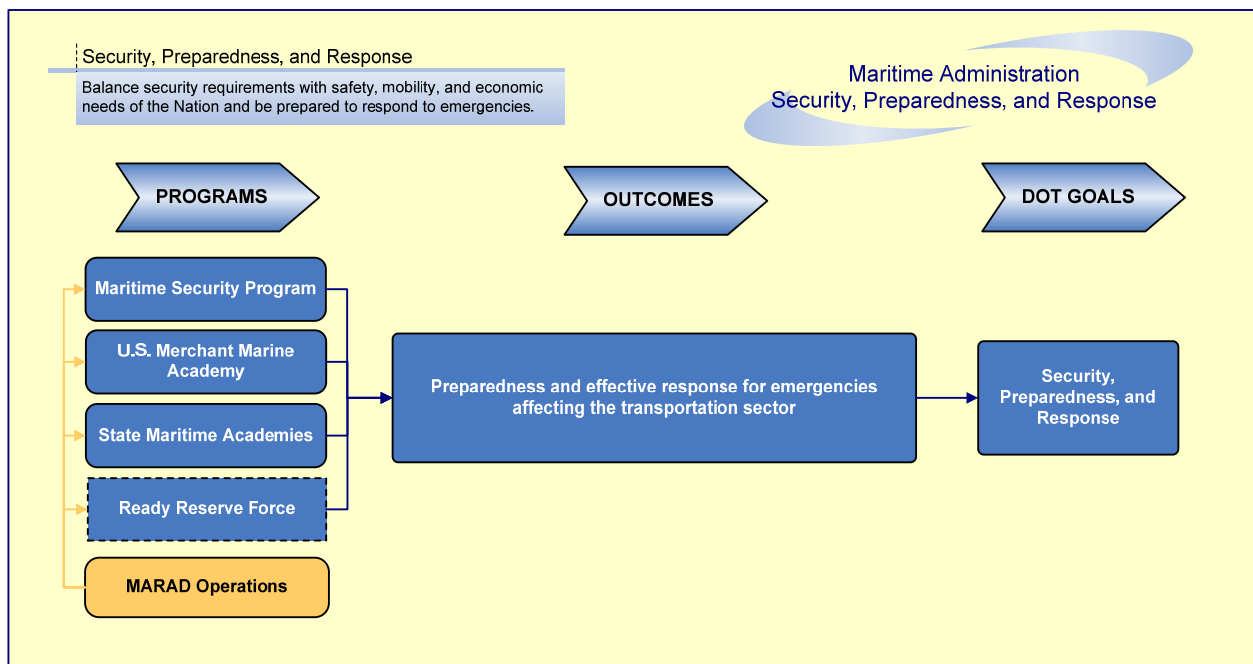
Security, Preparedness, and Response

Balance security requirements with safety, mobility, and economic needs of the Nation and be prepared to respond to emergencies.

Maritime Administration
Security, Preparedness, and Response

PROGRAMS

OUTCOMES

DOT GOALS

Maritime Security Program

U.S. Merchant Marine Academy

State Maritime Academies

Ready Reserve Force

MARAD Operations

Preparedness and effective response for emergencies affecting the transportation sector

Security, Preparedness, and Response